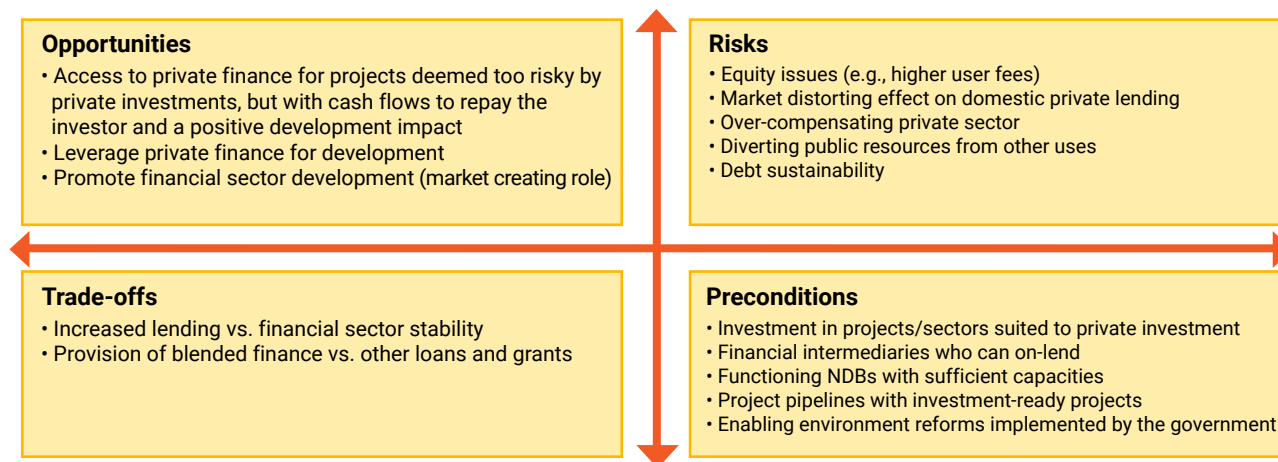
**Opportunities**
• Access to private finance for projects deemed too risky by private investments, but with cash flows to repay the investor and a positive development impact
• Leverage private finance for development
• Promote financial sector development (market creating role)

**Risks**
• Equity issues (e.g., higher user fees)
• Market distorting effect on domestic private lending
• Over-compensating private sector
• Diverting public resources from other uses
• Debt sustainability

**Trade-offs**
• Increased lending vs. financial sector stability
• Provision of blended finance vs. other loans and grants

**Preconditions**
• Investment in projects/sectors suited to private investment
• Financial intermediaries who can on-lend
• Functioning NDBs with sufficient capacities
• Project pipelines with investment-ready projects
• Enabling environment reforms implemented by the government